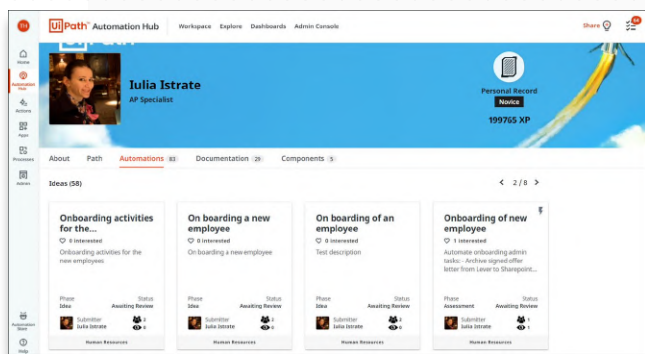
UiPath Automation Hub Workspace Explore Dashboards Admin Console Share 54

Home
Automation Hub
Actions
Apps
Processes
Admin

Iulia Istrate
AP Specialist

Personal Record
Novice
199765 XP

About Path Automations 83 Documentation 29 Components 5

Ideas (58) 2 / 8

Onboarding activities for the...
0 Interested
Onboarding activities for the new employees
Phase Idea
Status Awaiting Review
Submitter Iulia Istrate
2
6
Human Resources

On boarding a new employee
0 Interested
On boarding a new employee
Phase Idea
Status Awaiting Review
Submitter Iulia Istrate
2
0
Human Resources

On boarding of an employee
0 Interested
Test description
Phase Idea
Status Awaiting Review
Submitter Iulia Istrate
2
0
Human Resources

Onboarding of new employee
1 Interested
Automate onboarding admin tasks: - Archive signed offer letter from Lever to Sharepoint...
Phase Assessment
Status Awaiting Review
Submitter Iulia Istrate
1
1
Human Resources

Automation Store
Help